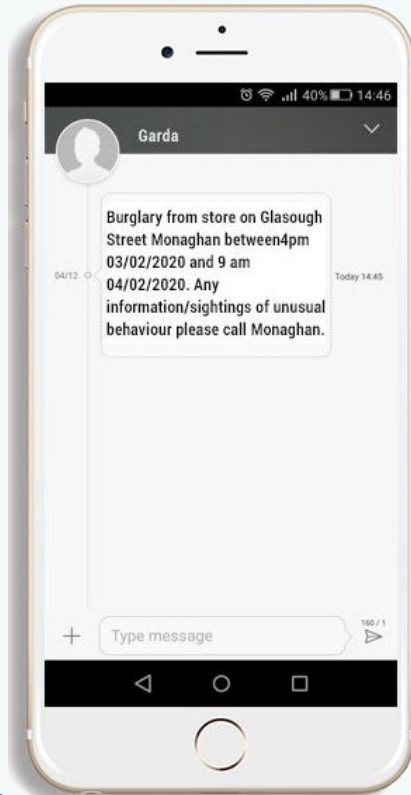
40% 14:46

Garda

04/12

Burglary from store on Glasough Street Monaghan between4pm 03/02/2020 and 9 am 04/02/2020. Any information/sightings of unusual behaviour please call Monaghan.

Today 14:45

+ Type message

160 / 1